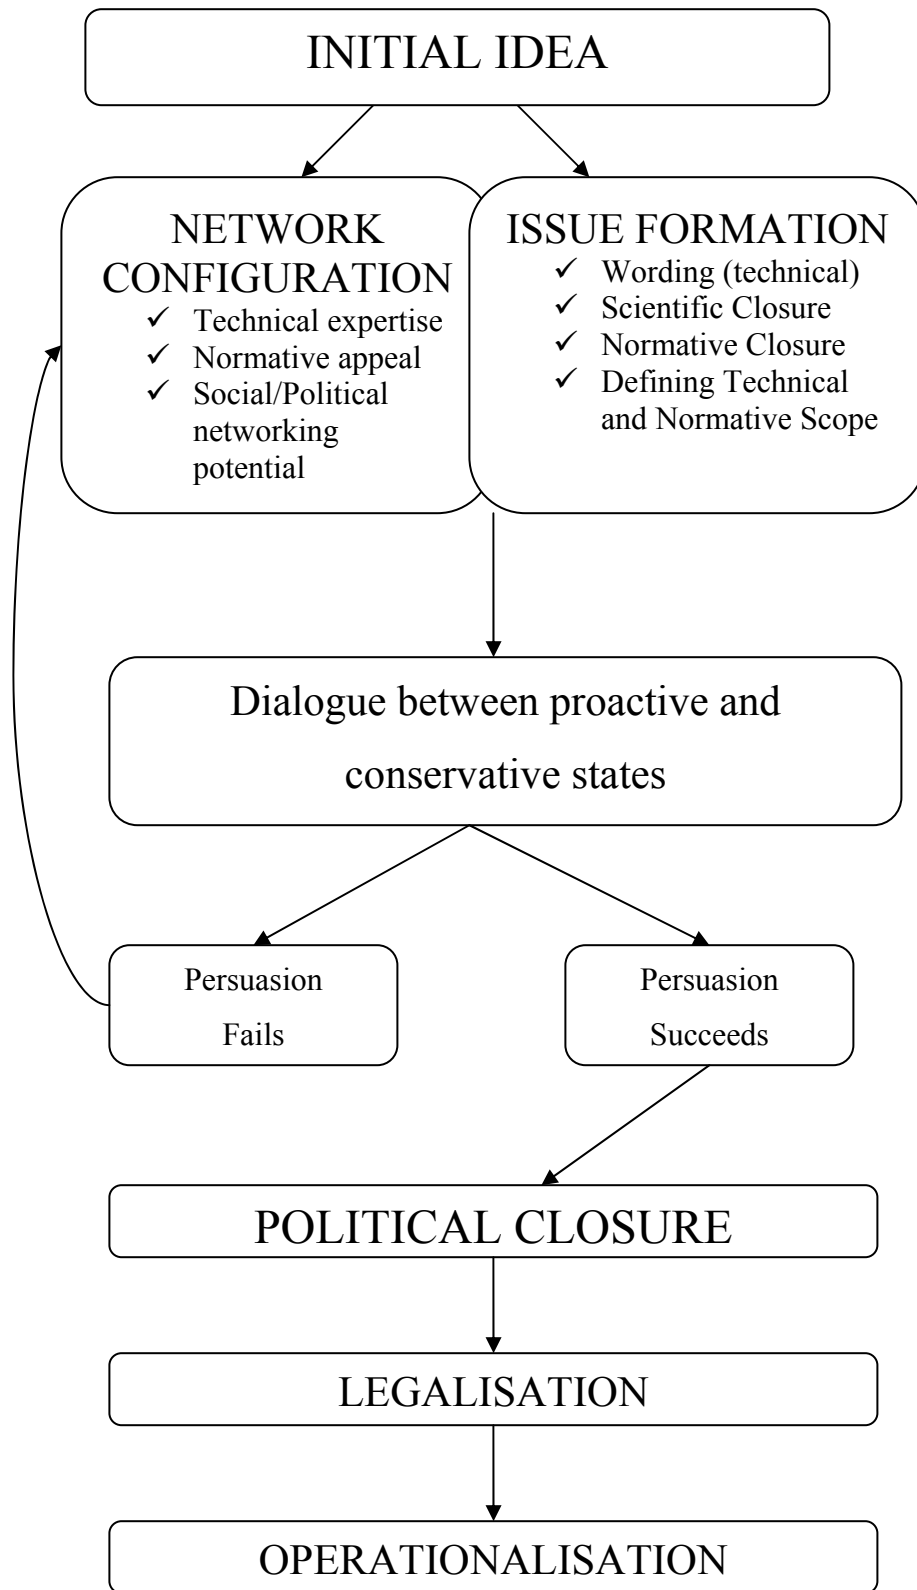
INITIAL IDEA

NETWORK CONFIGURATION
✓ Technical expertise
✓ Normative appeal
✓ Social/Political networking potential

ISSUE FORMATION
✓ Wording (technical)
✓ Scientific Closure
✓ Normative Closure
✓ Defining Technical and Normative Scope

Dialogue between proactive and conservative states

Persuasion Fails

Persuasion Succeeds

POLITICAL CLOSURE

LEGALISATION

OPERATIONALISATION